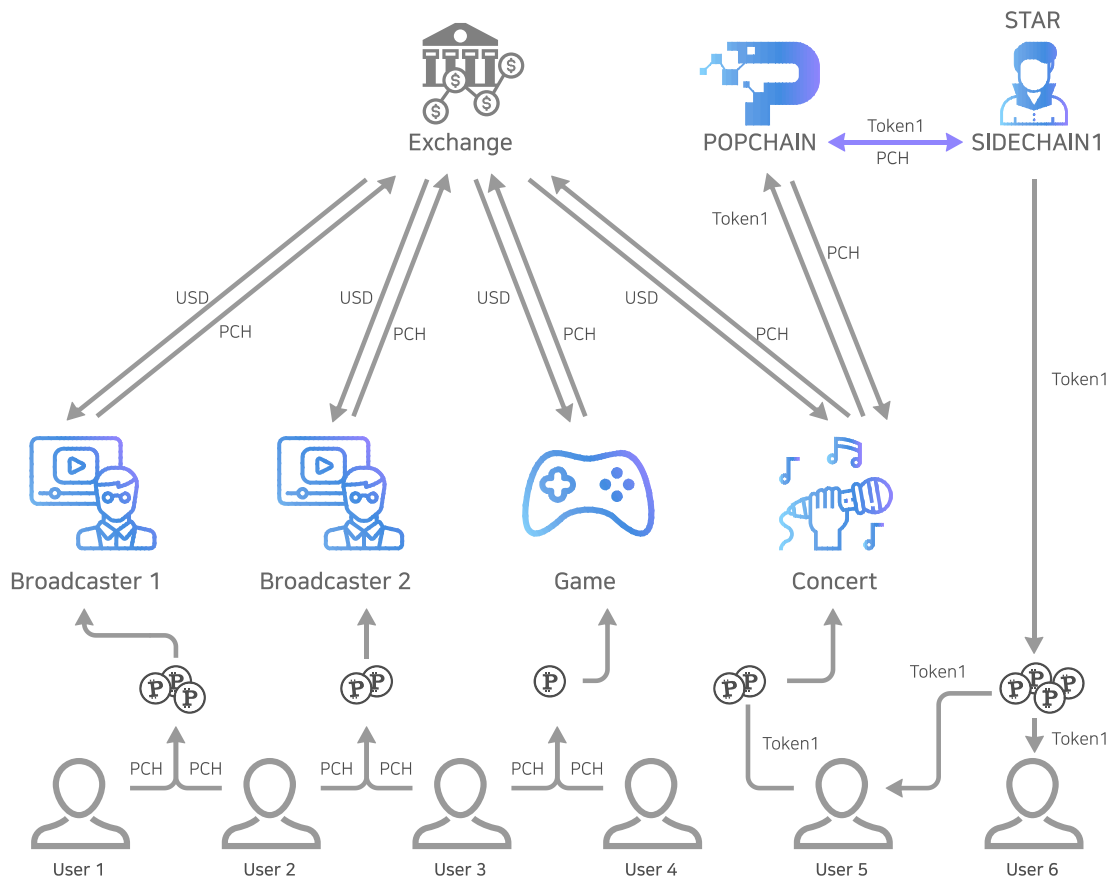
STAR

Exchange

POPCHAIN

Token1

PCH

SIDECHAIN1

Token1

PCH

USD

PCH

USD

PCH

USD

PCH

USD

PCH

Token1

Broadcaster 1

Broadcaster 2

Game

Concert

Token1

Token1

Token1

PCH

PCH

PCH

PCH

PCH

PCH

User 1

User 2

User 3

User 4

User 5

User 6